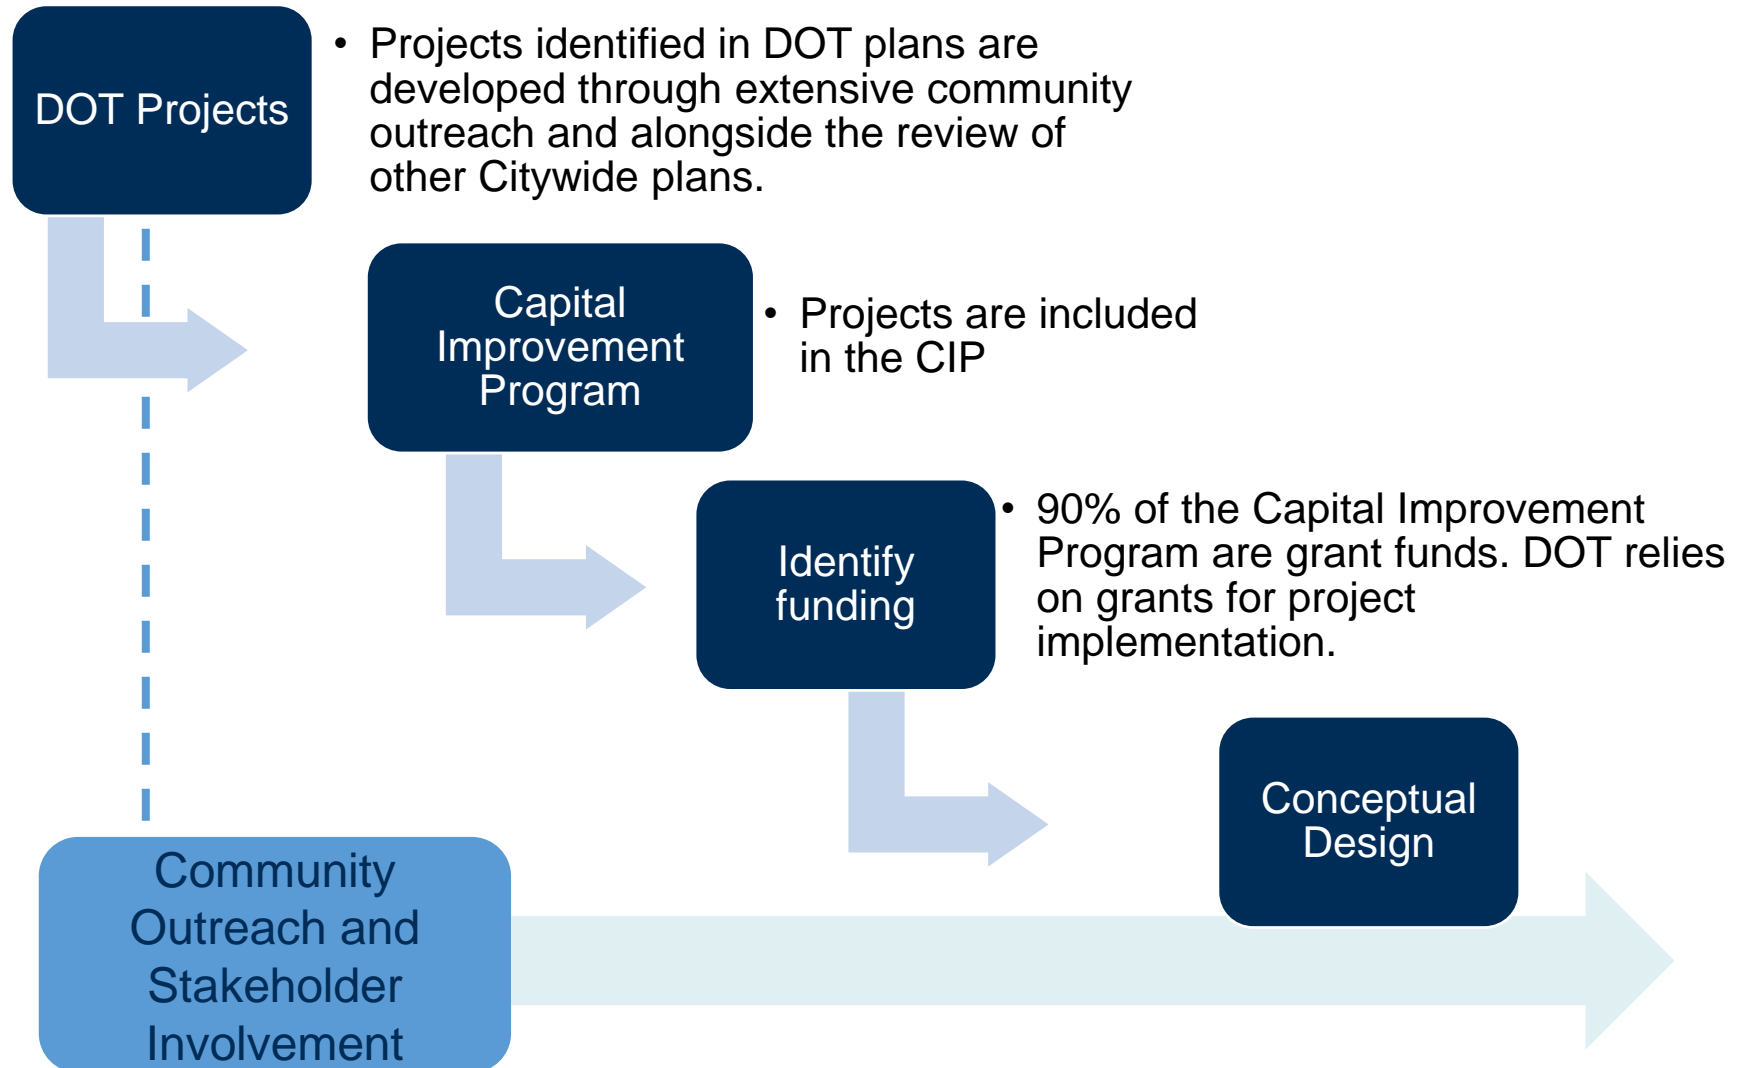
DOT Projects

• Projects identified in DOT plans are developed through extensive community outreach and alongside the review of other Citywide plans.

Capital Improvement Program

• Projects are included in the CIP

Identify funding

• 90% of the Capital Improvement Program are grant funds. DOT relies on grants for project implementation.

Conceptual Design

Community Outreach and Stakeholder Involvement